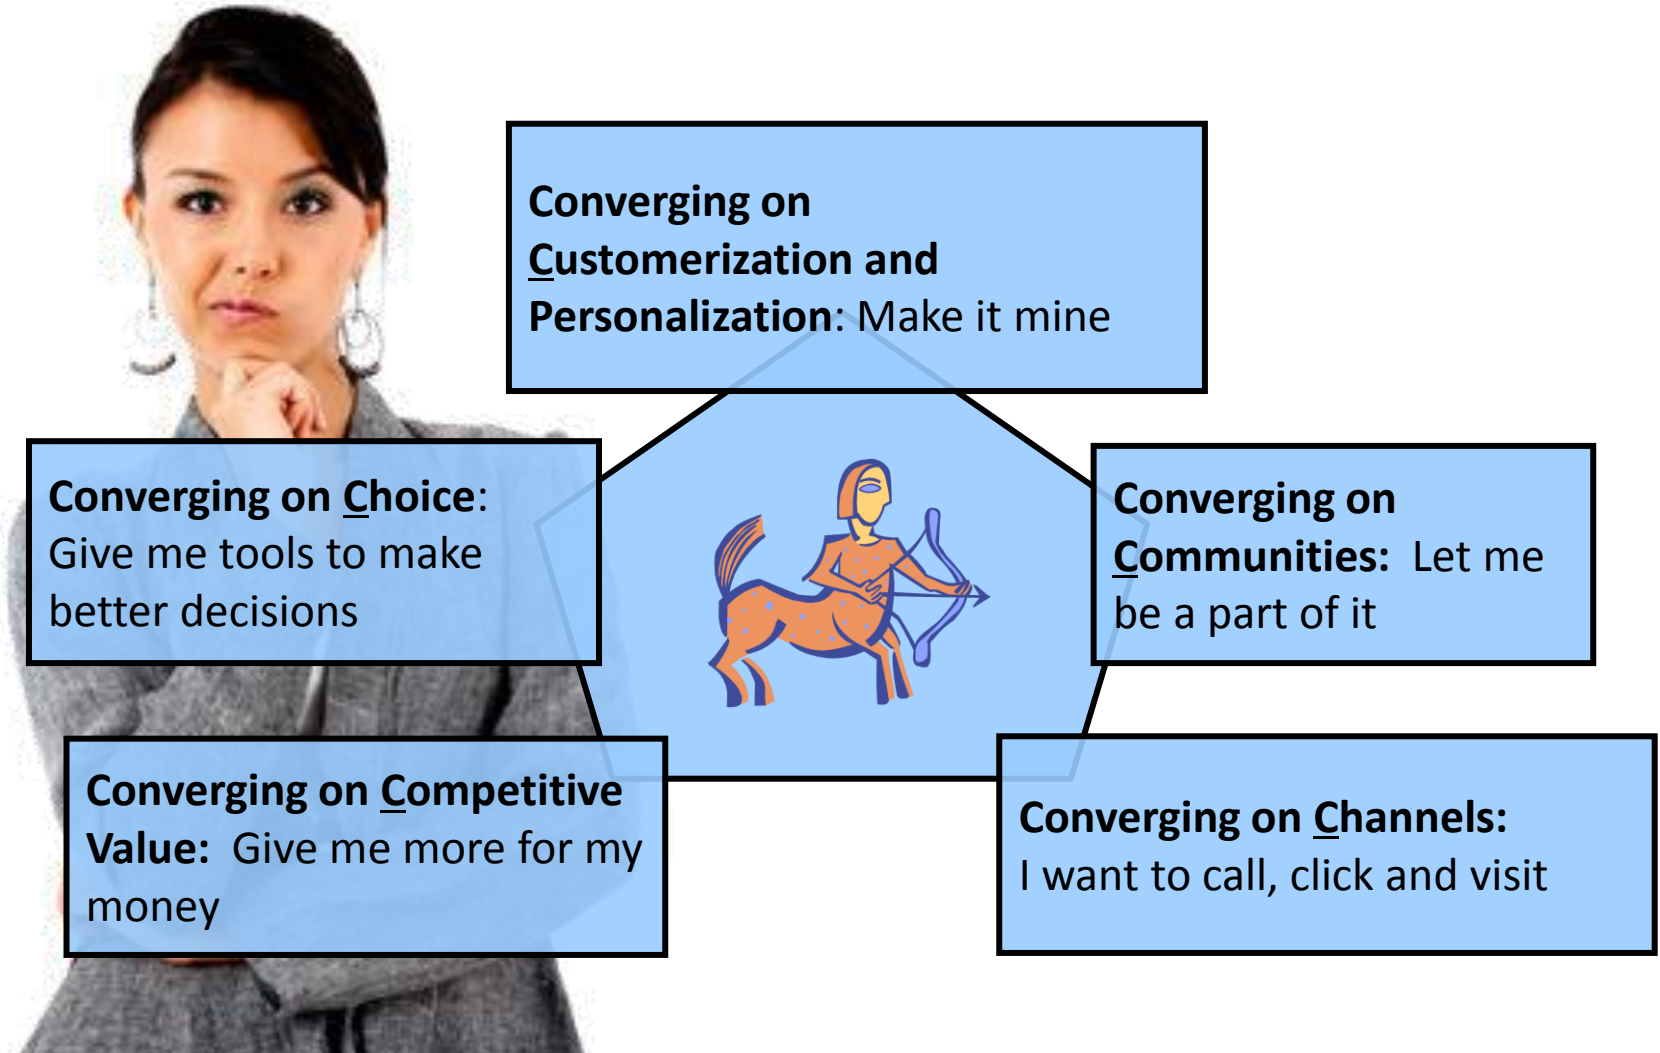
Converging on Customerization and Personalization: Make it mine

Converging on Choice: Give me tools to make better decisions

Converging on Communities: Let me be a part of it

Converging on Competitive Value: Give me more for my money

Converging on Channels: I want to call, click and visit